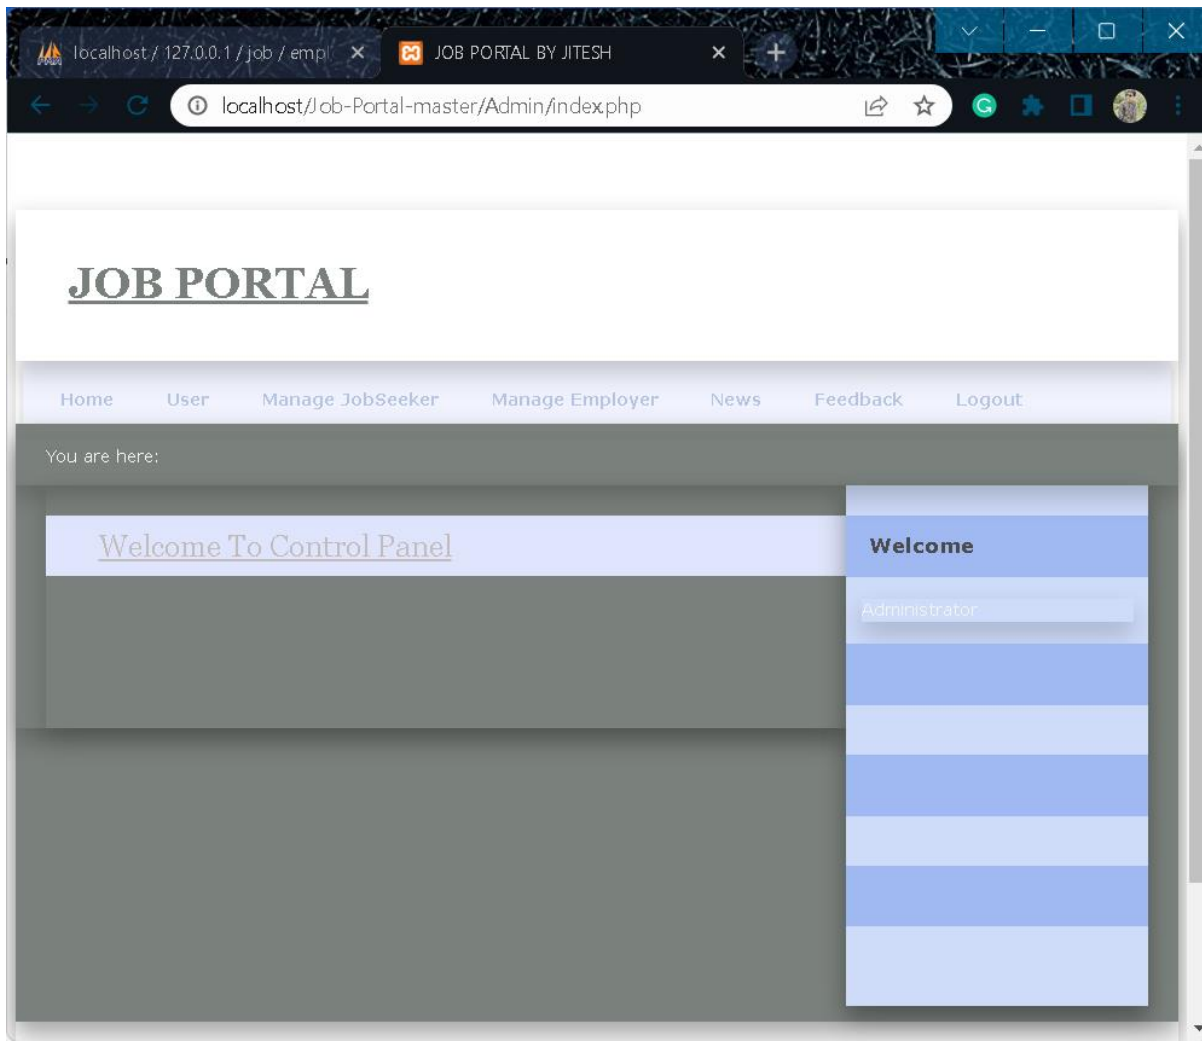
localhost / 127.0.0.1 / job / emp

JOB PORTAL BY JITESH

localhost/Job-Portal-master/Admin/index.php

JOB PORTAL

Home User Manage JobSeeker Manage Employer News Feedback Logout

You are here:

Welcome To Control Panel

Welcome

Administrator